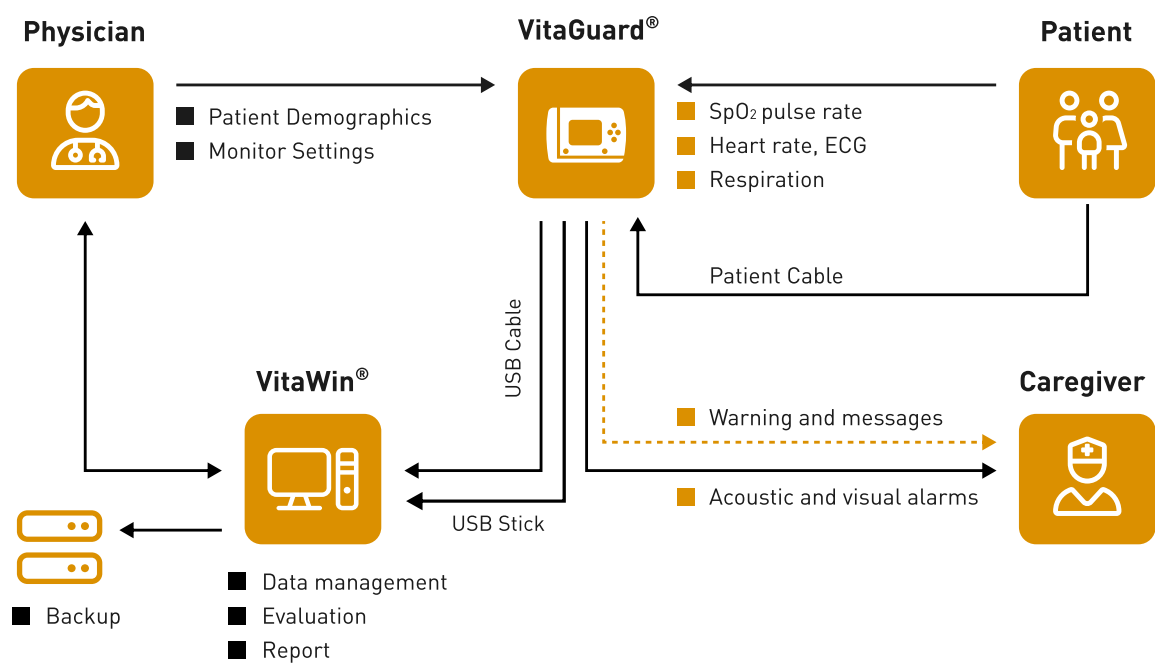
Physician

VitaGuard®

Patient

Patient Demographics
Monitor Settings

$SpO_2$ pulse rate
Heart rate, ECG
Respiration

Patient Cable

USB Cable

VitaWin®

Caregiver

Warning and messages

Acoustic and visual alarms

USB Stick

Data management
Evaluation
Report

Backup